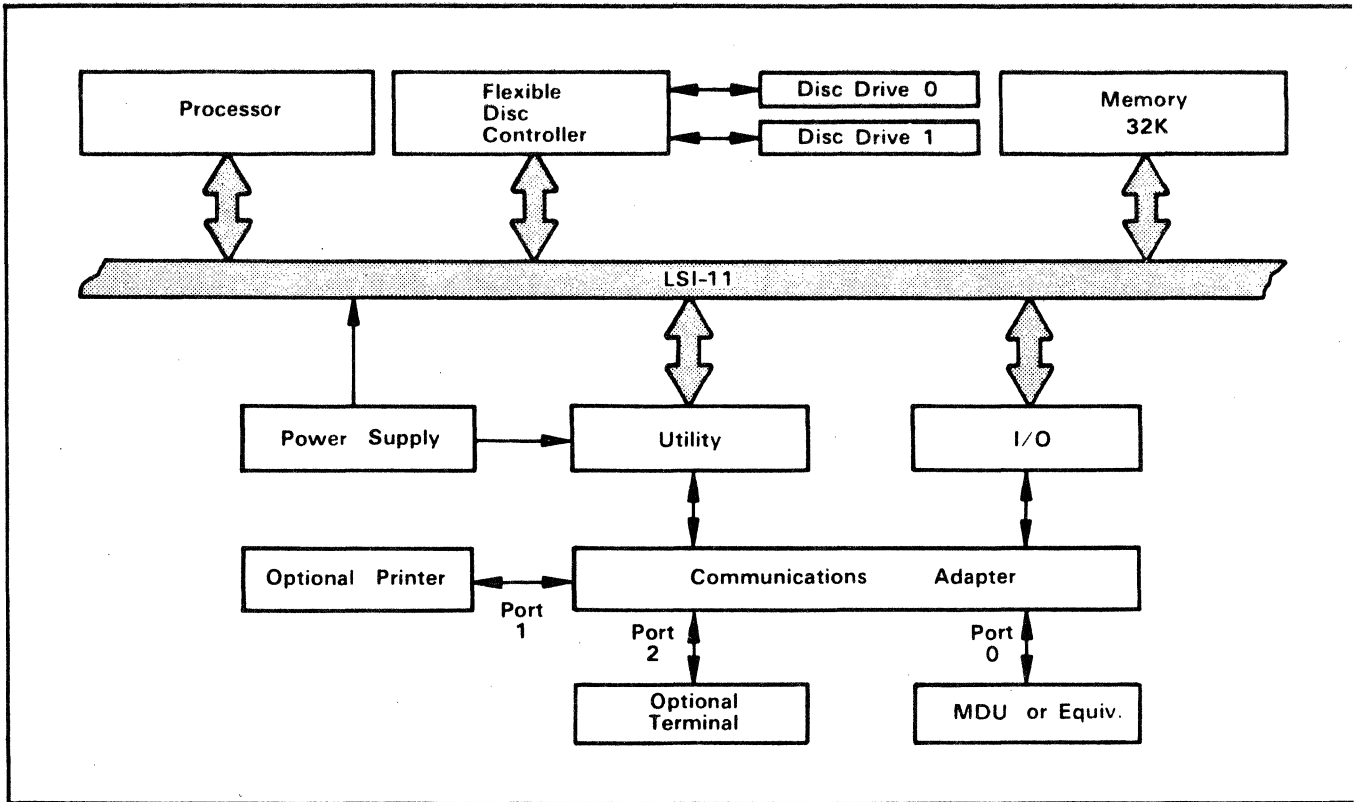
Processor

Flexible Disc Controller

Disc Drive 0

Disc Drive 1

Memory 32K

LSI-11

Power Supply

Utility

I/O

Optional Printer

Communications Adapter

Port 1

Port 2

Port 0

Optional Terminal

MDU or Equiv.